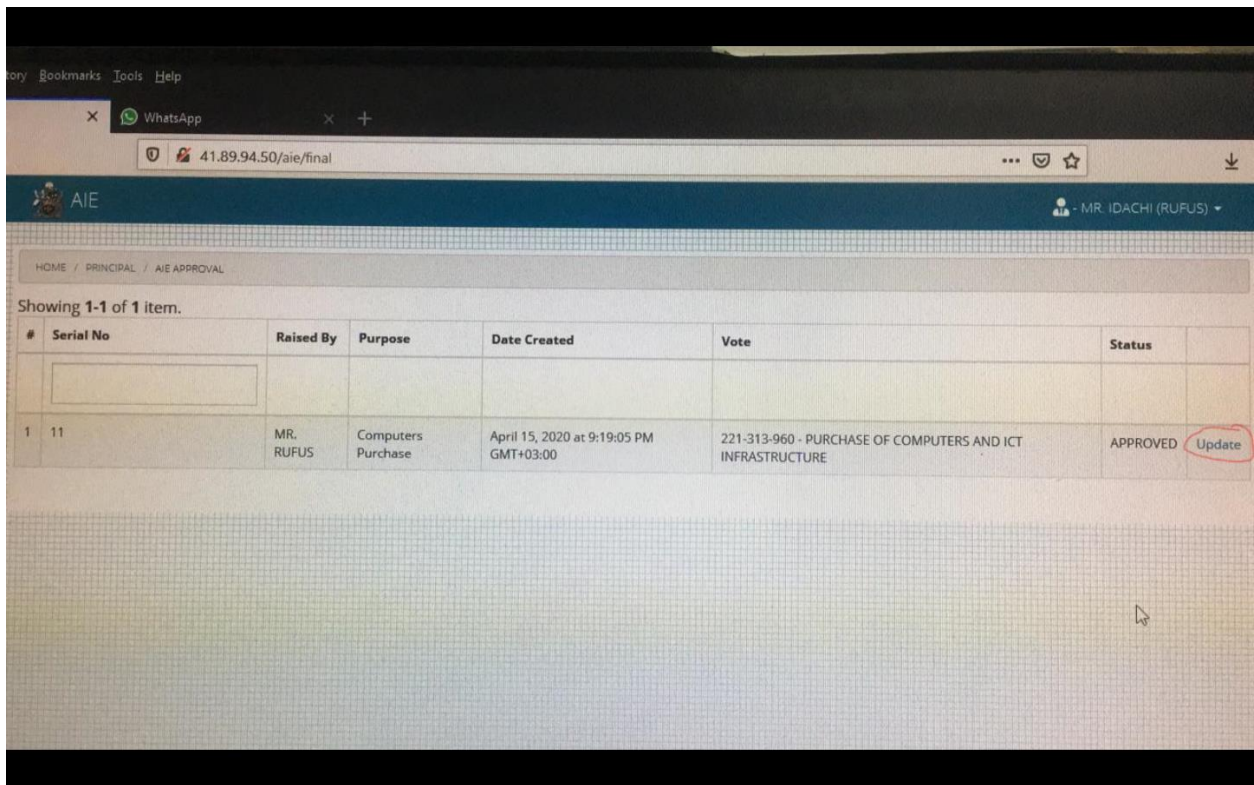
tory Bookmarks Tools Help

WhatsApp

41.89.94.50/aie/final

AIE

- MR. IDACHI (RUFUS)

HOME / PRINCIPAL / AIE APPROVAL

Showing **1-1** of **1** item.

| # | Serial No | Raised By | Purpose | Date Created | Vote | Status | |
|---|---|---|---|---|---|---|---|
| | | | | | | | |
| 1 | 11 | MR. RUFUS | Computers Purchase | April 15, 2020 at 9:19:05 PM GMT+03:00 | 221-313-960 - PURCHASE OF COMPUTERS AND ICT INFRASTRUCTURE | APPROVED | Update |